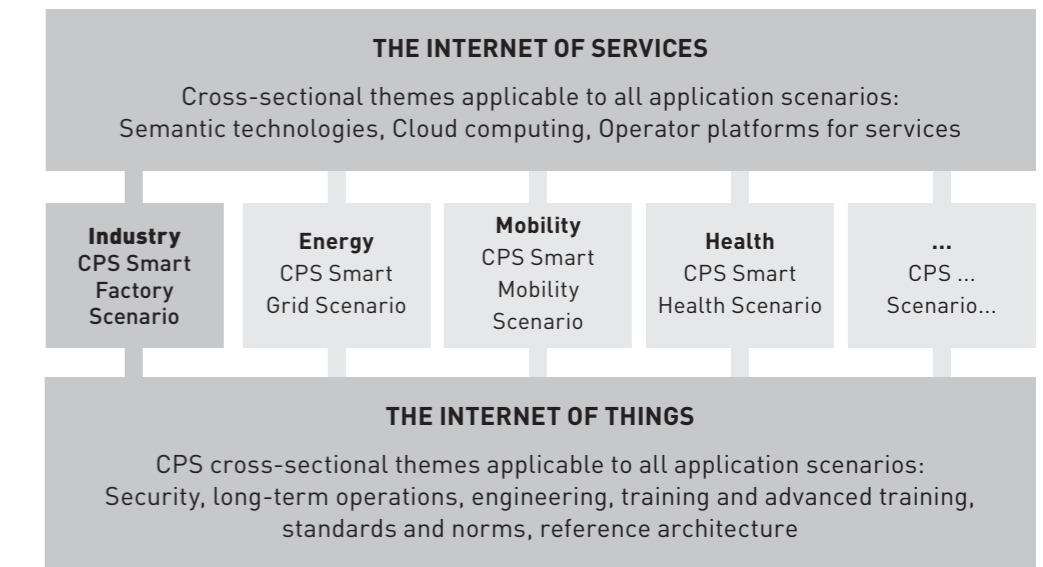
THE INTERNET OF SERVICES

Cross-sectional themes applicable to all application scenarios:
Semantic technologies, Cloud computing, Operator platforms for services

Industry
CPS Smart Factory Scenario

Energy
CPS Smart Grid Scenario

Mobility
CPS Smart Mobility Scenario

Health
CPS Smart Health Scenario

...
CPS ... Scenario...

THE INTERNET OF THINGS

CPS cross-sectional themes applicable to all application scenarios:
Security, long-term operations, engineering, training and advanced training, standards and norms, reference architecture